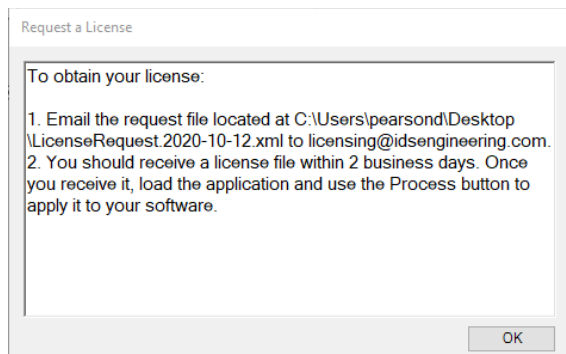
Request a License

To obtain your license:

1. Email the request file located at C:\Users\pearsond\Desktop \LicenseRequest.2020-10-12.xml to licensing@idsengineering.com.
2. You should receive a license file within 2 business days. Once you receive it, load the application and use the Process button to apply it to your software.

OK